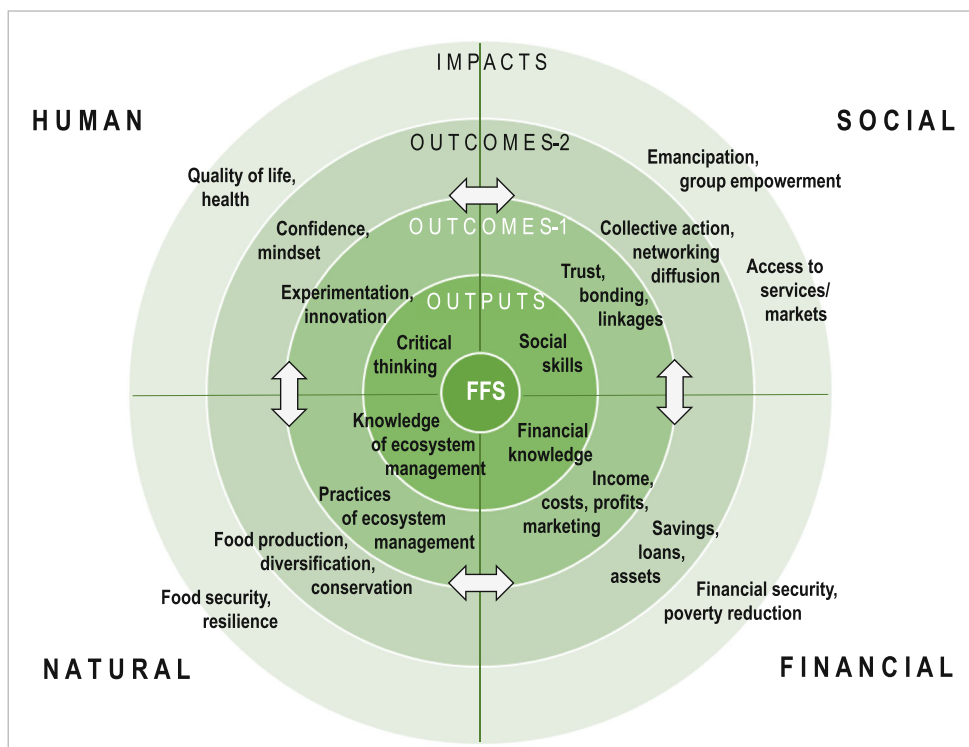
IMPACTS

HUMAN

SOCIAL

OUTCOMES-2

Quality of life, health

Emancipation, group empowerment

Confidence, mindset

OUTCOMES-1

Collective action, networking diffusion

Access to services/ markets

Trust, bonding, linkages

Experimentation, innovation

OUTPUTS

Critical thinking

Social skills

FFS

Knowledge of ecosystem management

Financial knowledge

Income, costs, profits, marketing

Practices of ecosystem management

Savings, loans, assets

Food production, diversification, conservation

Financial security, poverty reduction

Food security, resilience

NATURAL

FINANCIAL